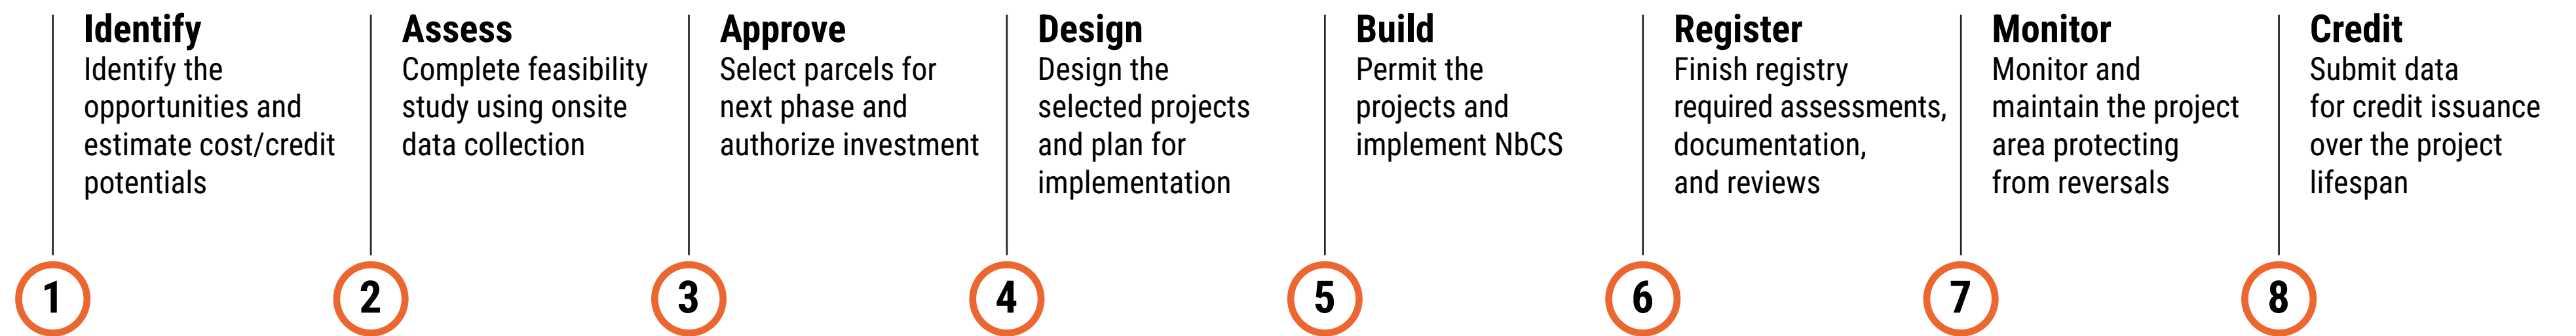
Identify
Identify the opportunities and estimate cost/credit potentials

1

Assess
Complete feasibility study using onsite data collection

2

Approve
Select parcels for next phase and authorize investment

3

Design
Design the selected projects and plan for implementation

4

Build
Permit the projects and implement NbCS

5

Register
Finish registry required assessments, documentation, and reviews

6

Monitor
Monitor and maintain the project area protecting from reversals

7

Credit
Submit data for credit issuance over the project lifespan

8